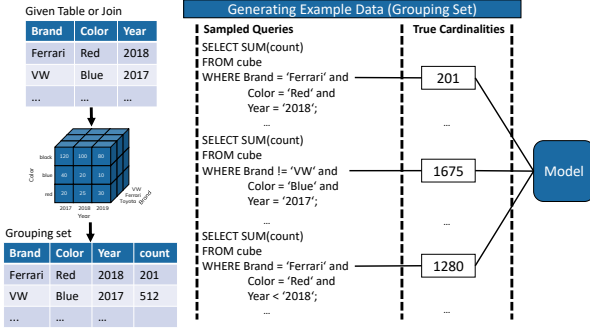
Given Table or Join

| Brand | Color | Year |
|---|---|---|
| Ferrari | Red | 2018 |
| VW | Blue | 2017 |
| ... | ... | ... |

black
blue
red
Color
120 100 80
40 20 10
20 25 30
2017 2018 2019
Year
VW
Ferrari
Toyota
Brand

Grouping set

| Brand | Color | Year | count |
|---|---|---|---|
| Ferrari | Red | 2018 | 201 |
| VW | Blue | 2017 | 512 |
| ... | ... | ... | ... |

Generating Example Data (Grouping Set)

Sampled Queries

SELECT SUM(count)
FROM cube
WHERE Brand = 'Ferrari' and
Color = 'Red' and
Year = '2018';

...

SELECT SUM(count)
FROM cube
WHERE Brand != 'VW' and
Color = 'Blue' and
Year = '2017';

...

SELECT SUM(count)
FROM cube
WHERE Brand = 'Ferrari' and
Color = 'Red' and
Year < '2018';

...

True Cardinalities

201

...

1675

...

1280

...

Model